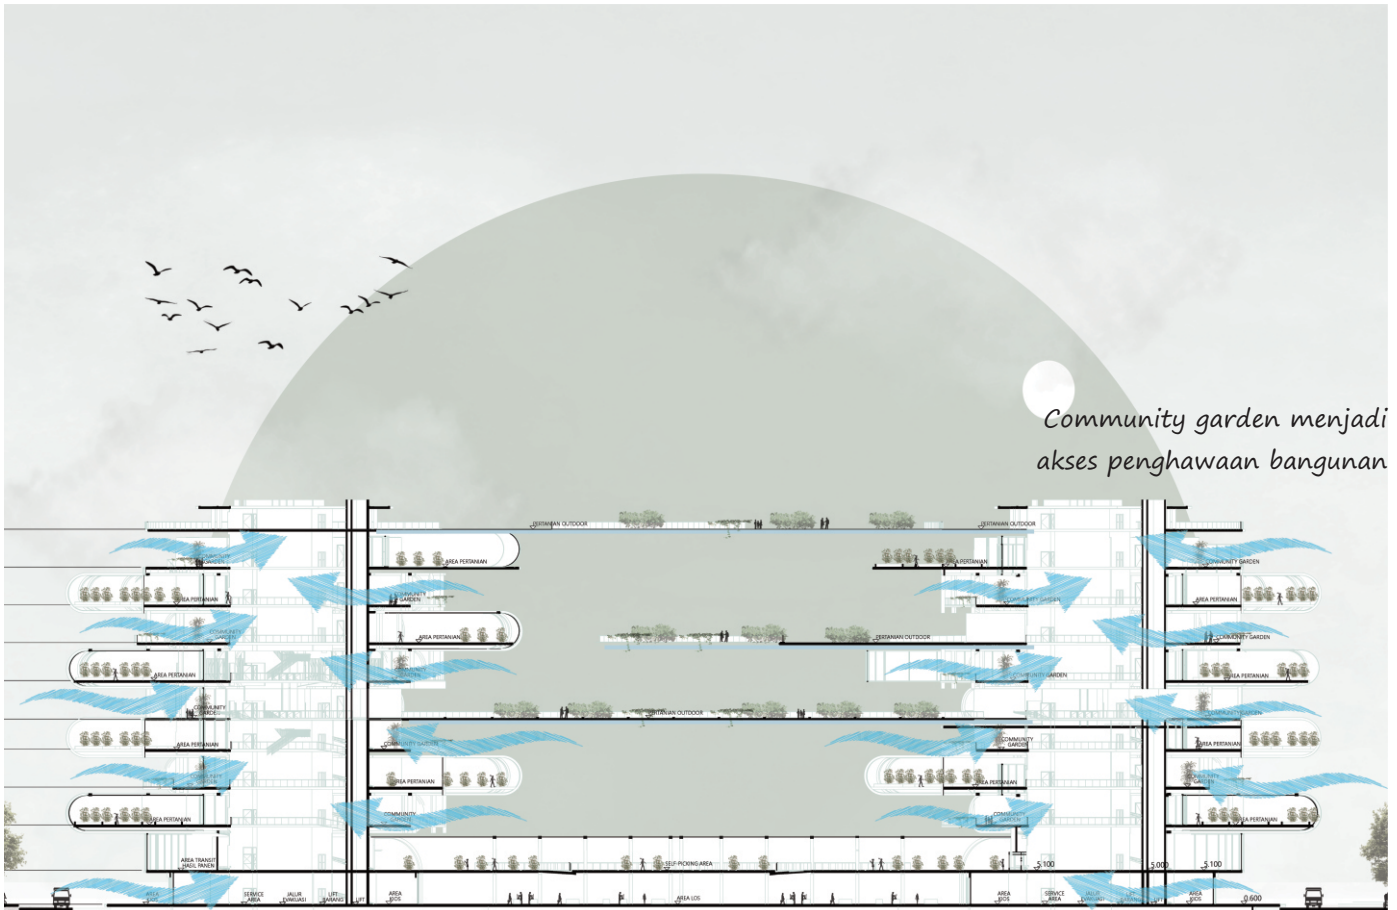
Community garden menjadi akses penghawaan bangunan

PERTANIAN OUTDOOR
PERTANIAN OUTDOOR
AREA PERTANIAN
COMMUNITY GARDEN
AREA PERTANIAN
COMMUNITY GARDEN
AREA PERTANIAN
COMMUNITY GARDEN
AREA PERTANIAN
PERTANIAN OUTDOOR
COMMUNITY GARDEN
AREA PERTANIAN
COMMUNITY GARDEN
AREA PERTANIAN
COMMUNITY GARDEN
AREA PERTANIAN
PERTANIAN OUTDOOR
COMMUNITY GARDEN
AREA PERTANIAN
COMMUNITY GARDEN
AREA PERTANIAN
COMMUNITY GARDEN
AREA PERTANIAN
COMMUNITY GARDEN
AREA PERTANIAN
COMMUNITY GARDEN
AREA PERTANIAN
COMMUNITY GARDEN
AREA PERTANIAN
AREA TRANSIT HASIL PANEN
SELF-PICKING AREA
AREA LOS
SERVICE AREA
JALUR EVAKUASI
LIFT BARANG
LIFT
AREA KIOS
AREA LOS
AREA KIOS
SERVICE AREA
JALUR EVAKUASI
LIFT
AREA KIOS
5.100
5.000
5.100
0.600